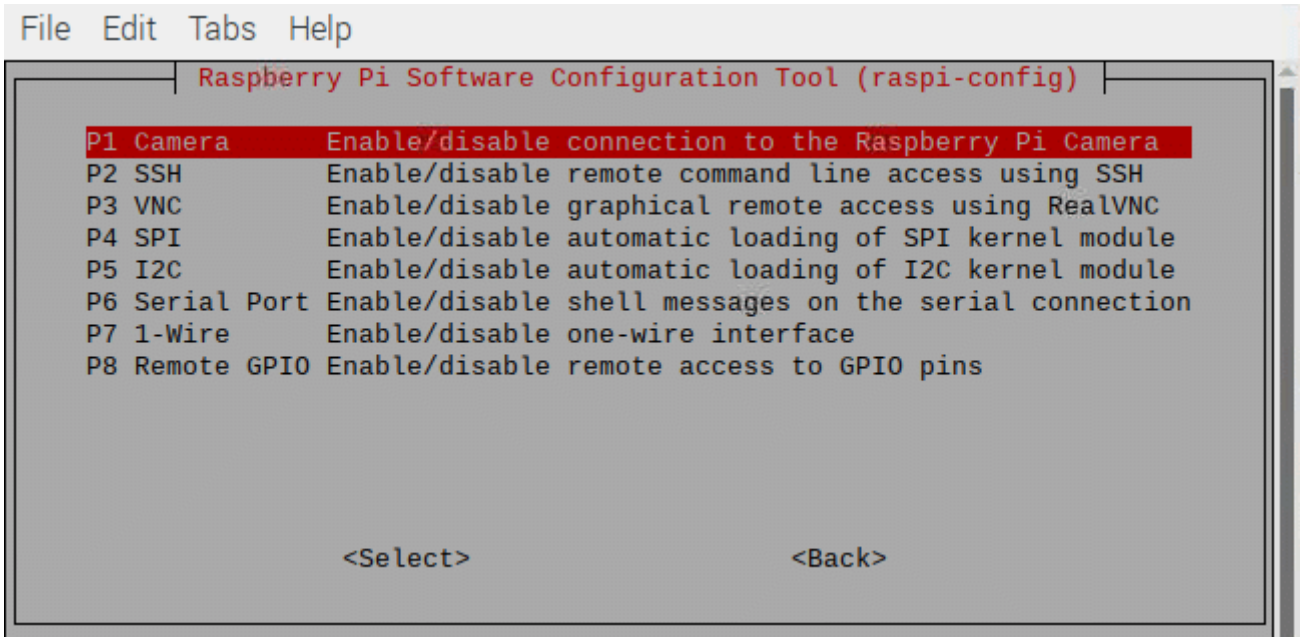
File Edit Tabs Help

Raspberry Pi Software Configuration Tool (raspi-config)

P1 Camera Enable/disable connection to the Raspberry Pi Camera
P2 SSH Enable/disable remote command line access using SSH
P3 VNC Enable/disable graphical remote access using RealVNC
P4 SPI Enable/disable automatic loading of SPI kernel module
P5 I2C Enable/disable automatic loading of I2C kernel module
P6 Serial Port Enable/disable shell messages on the serial connection
P7 1-Wire Enable/disable one-wire interface
P8 Remote GPIO Enable/disable remote access to GPIO pins

<Select> <Back>